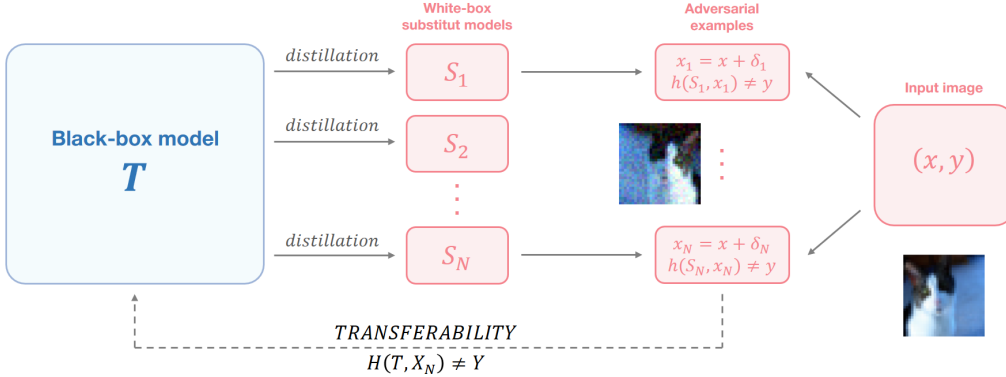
White-box substitut models

Adversarial examples

Black-box model
$T$

distillation

distillation

distillation

$S_1$

$S_2$

$S_N$

$x_1 = x + \delta_1$
$h(S_1, x_1) \neq y$

$x_N = x + \delta_N$
$h(S_N, x_N) \neq y$

Input image

$(x, y)$

$TRANSFERABILITY$
$H(T, X_N) \neq Y$